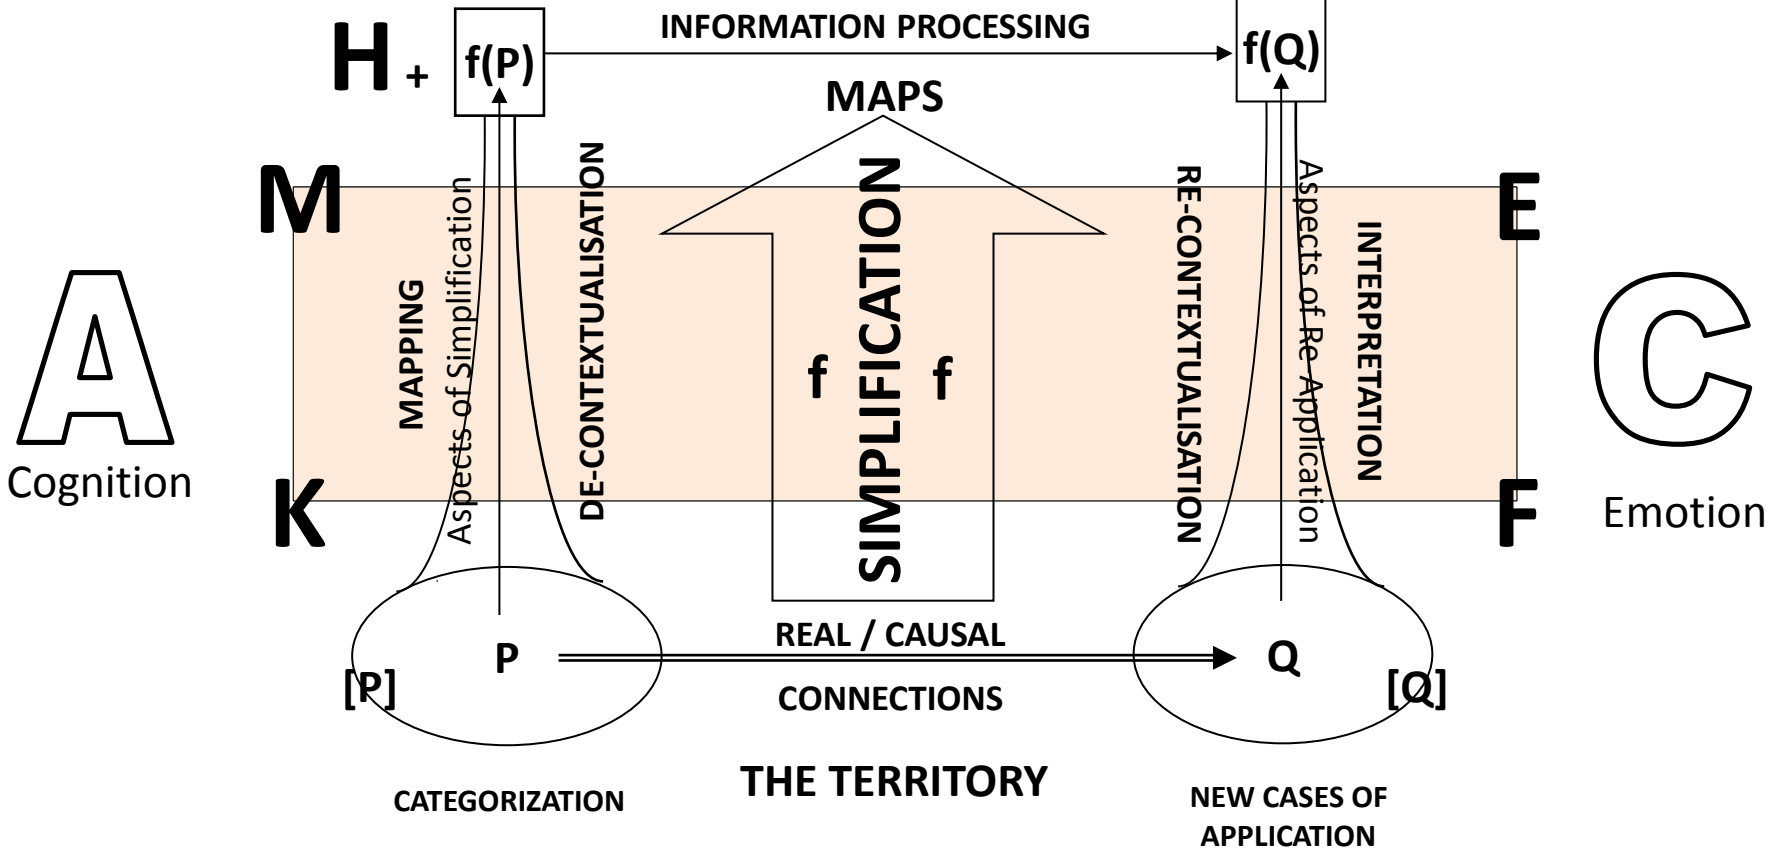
H + f(P)

INFORMATION PROCESSING

f(Q)

MAPS

M

E

A

Cognition

MAPPING

Aspects of Simplification

DE-CONTEXTUALISATION

f

SIMPLIFICATION

f

RE-CONTEXTUALISATION

Aspects of Re-Application

INTERPRETATION

C

Emotion

K

F

P

REAL / CAUSAL

CONNECTIONS

Q

[P]

[Q]

CATEGORIZATION

THE TERRITORY

NEW CASES OF APPLICATION